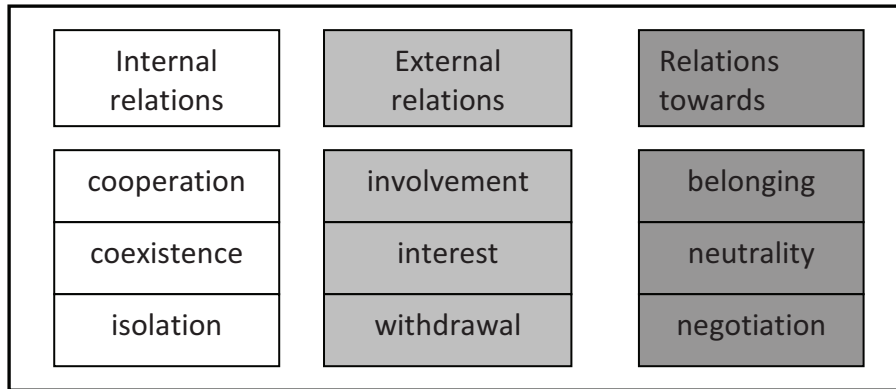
| Internal relations | External relations | Relations towards |
|---|---|---|
| cooperation | involvement | belonging |
| coexistence | interest | neutrality |
| isolation | withdrawal | negotiation |